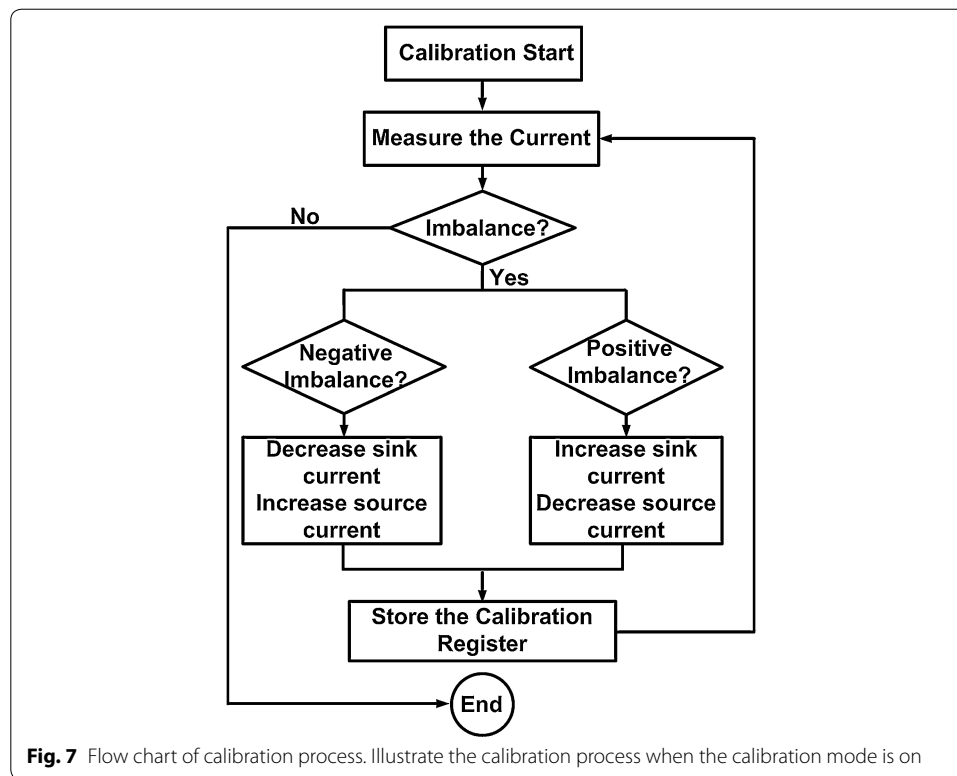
Calibration Start

Measure the Current

No

Imbalance?

Yes

Negative Imbalance?

Positive Imbalance?

Decrease sink current Increase source current

Increase sink current Decrease source current

Store the Calibration Register

End

**Fig. 7** Flow chart of calibration process. Illustrate the calibration process when the calibration mode is on